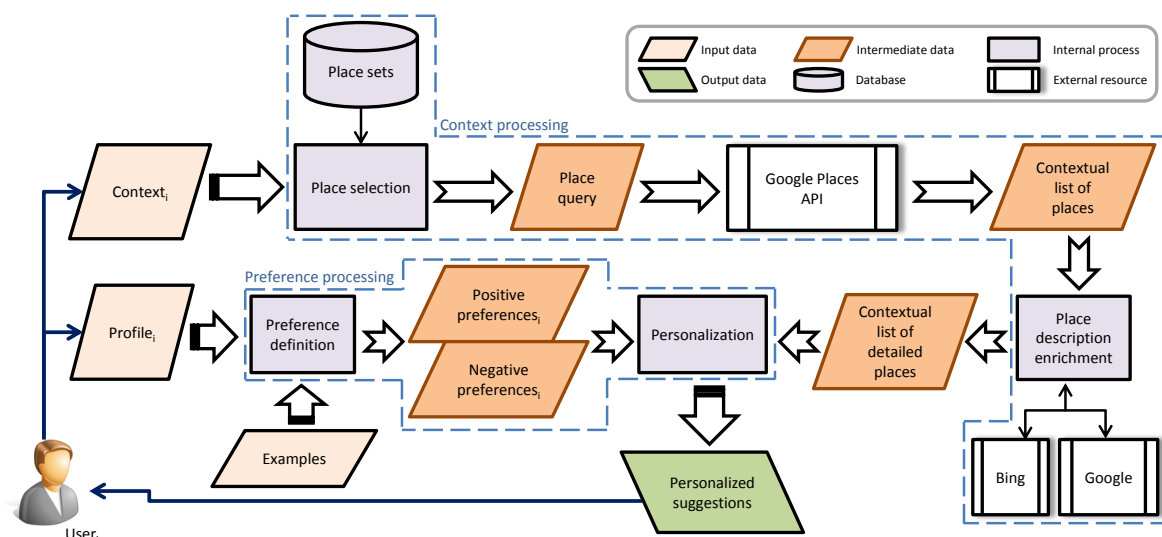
Input data
Intermediate data
Internal process
Output data
Database
External resource

Place sets

Context processing

Context$_i$

Place selection

Place query

Google Places API

Contextual list of places

Preference processing

Profile$_i$

Preference definition

Positive preferences$_i$

Negative preferences$_i$

Personalization

Contextual list of detailed places

Place description enrichment

Examples

Personalized suggestions

Bing

Google

User$_i$